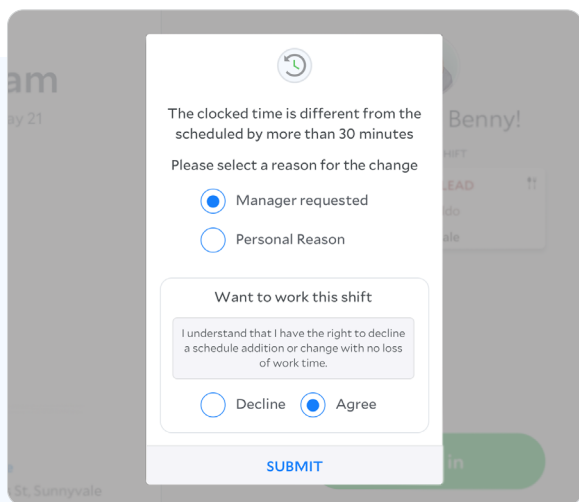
am
ay 21

Benny!
HIFT
LEAD
ldo
ale

St, Sunnyvale

in

The clocked time is different from the scheduled by more than 30 minutes

Please select a reason for the change

Manager requested

Personal Reason

Want to work this shift

I understand that I have the right to decline a schedule addition or change with no loss of work time.

Decline

Agree

SUBMIT